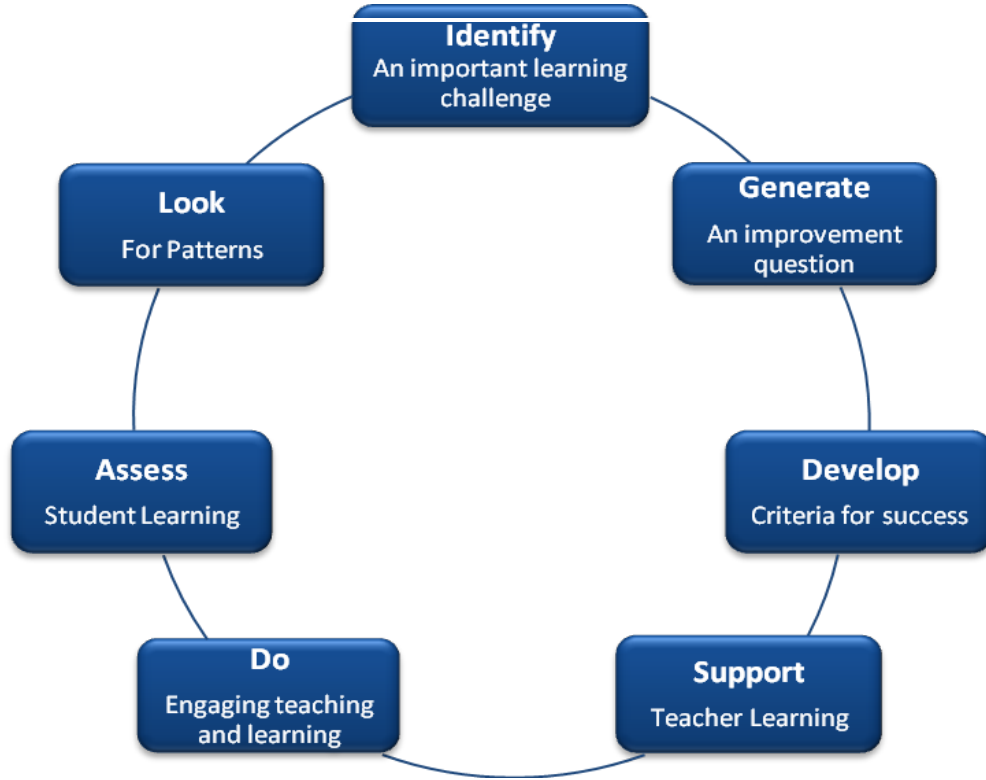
Identify
An important learning challenge

Generate
An improvement question

Develop
Criteria for success

Support
Teacher Learning

Do
Engaging teaching and learning

Assess
Student Learning

Look
For Patterns